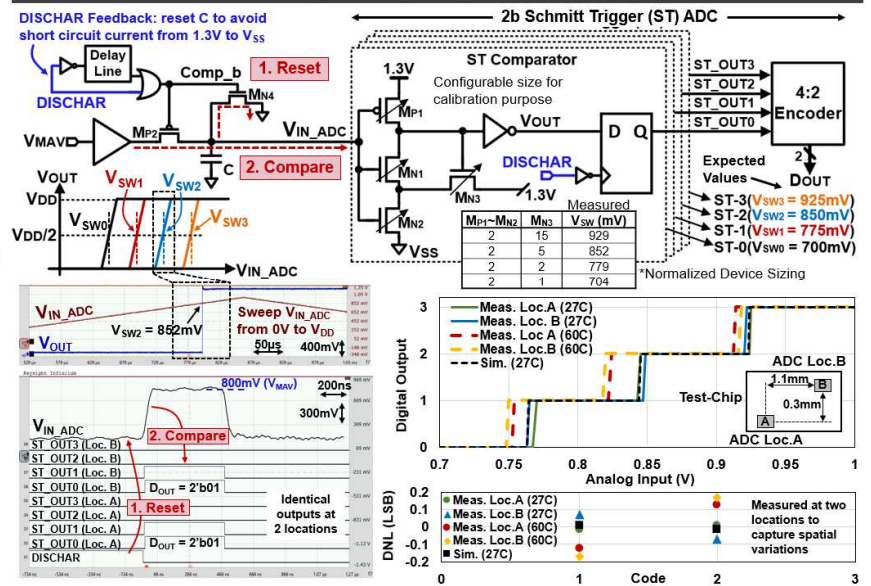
DISCHAR Feedback: reset C to avoid short circuit current from 1.3V to $V_{SS}$

Delay Line

DISCHAR

Comp_b

1. Reset

$M_{N4}$

$V_{MAV}$

$M_{P2}$

$V_{IN\_ADC}$

C

2. Compare

2b Schmitt Trigger (ST) ADC

ST Comparator

1.3V

Configurable size for calibration purpose

$M_{P1}$

$V_{OUT}$

D Q

$M_{N1}$

DISCHAR

$M_{N3}$

1.3V

$M_{N2}$

$V_{SS}$

ST_OUT3
ST_OUT2
ST_OUT1
ST_OUT0

4:2 Encoder

2

$D_{OUT}$

Expected Values

ST-3($V_{SW3}$ = 925mV)
ST-2($V_{SW2}$ = 850mV)
ST-1($V_{SW1}$ = 775mV)
ST-0($V_{SW0}$ = 700mV)

| $M_{P1}$~$M_{N2}$ | $M_{N3}$ | Measured $V_{SW}$ (mV) |
|---|---|---|
| 2 | 15 | 929 |
| 2 | 5 | 852 |
| 2 | 2 | 779 |
| 2 | 1 | 704 |

*Normalized Device Sizing

$V_{OUT}$
$V_{DD}$
$V_{SW1}$ $V_{SW2}$ $V_{SW3}$
$V_{SW0}$
$V_{DD}/2$
$V_{IN\_ADC}$

$V_{IN\_ADC}$
$V_{SW2}$ = 852mV
Sweep $V_{IN\_ADC}$ from 0V to $V_{DD}$
50μs
400mV
$V_{OUT}$

800mV ($V_{MAV}$)
200ns
300mV
$V_{IN\_ADC}$
2. Compare
ST_OUT3 (Loc. B)
ST_OUT2 (Loc. B)
ST_OUT1 (Loc. B)
ST_OUT0 (Loc. B)
$D_{OUT}$ = 2'b01
ST_OUT3 (Loc. A)
ST_OUT2 (Loc. A)
ST_OUT1 (Loc. A)
ST_OUT0 (Loc. A)
1. Reset
$D_{OUT}$ = 2'b01
DISCHAR
Identical outputs at 2 locations

Meas. Loc.A (27C)
Meas. Loc. B (27C)
Meas. Loc.A (60C)
Meas. Loc.B (60C)
Sim. (27C)
Digital Output
3
2
1
0
ADC Loc.B
Test-Chip
1.1mm
B
0.3mm
A
ADC Loc.A
0.7 0.75 0.8 0.85 0.9 0.95 1
Analog Input (V)

DNL (LSB)
0.2
0.1
0
-0.1
-0.2
Meas. Loc.A (27C)
Meas. Loc.B (27C)
Meas. Loc.A (60C)
Meas. Loc.B (60C)
Sim. (27C)
Measured at two locations to capture spatial variations
0 1 Code 2 3